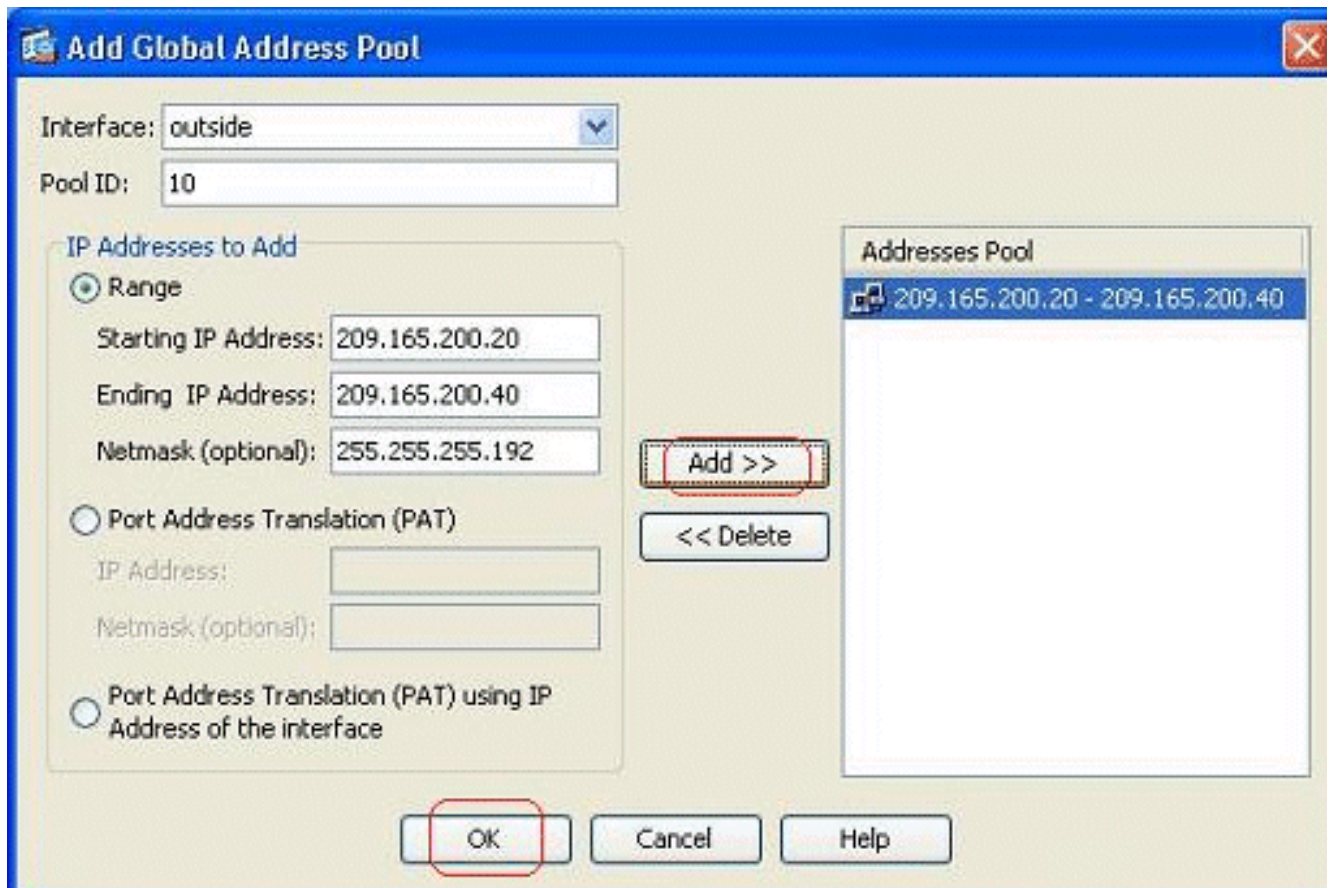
Add Global Address Pool

Interface: outside

Pool ID: 10

IP Addresses to Add

Range

Starting IP Address: 209.165.200.20

Ending IP Address: 209.165.200.40

Netmask (optional): 255.255.255.192

Port Address Translation (PAT)

IP Address:

Netmask (optional):

Port Address Translation (PAT) using IP Address of the interface

Add >>

<< Delete

Addresses Pool

209.165.200.20 - 209.165.200.40

OK

Cancel

Help